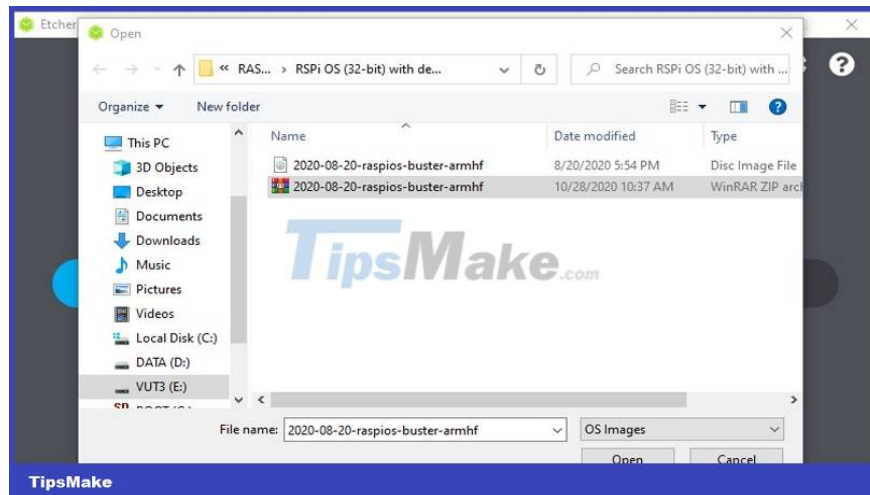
Etcher

Open

« RAS... › RSPi OS (32-bit) with de...

Search RSPi OS (32-bit) with ...

Organize ▾ New folder

This PC
3D Objects
Desktop
Documents
Downloads
Music
Pictures
Videos
Local Disk (C:)
DATA (D:)
VUT3 (E:)
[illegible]

| Name | Date modified | Type |
|---|---|---|
| 2020-08-20-raspios-buster-armhf | 8/20/2020 5:54 PM | Disc Image File |
| 2020-08-20-raspios-buster-armhf | 10/28/2020 10:37 AM | WinRAR ZIP arch |

TipsMake.com

File name: 2020-08-20-raspios-buster-armhf

OS Images

Open Cancel

TipsMake